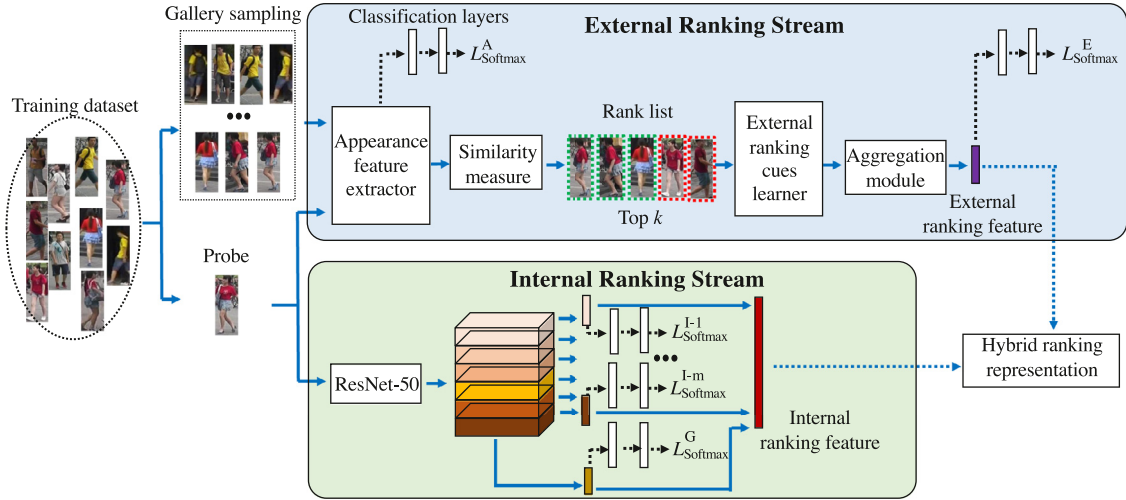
Training dataset

Gallery sampling

•••

Probe

Classification layers

$L_{\text{Softmax}}^{\text{A}}$

External Ranking Stream

$L_{\text{Softmax}}^{\text{E}}$

Appearance feature extractor

Similarity measure

Rank list

Top $k$

External ranking cues learner

Aggregation module

External ranking feature

Internal Ranking Stream

ResNet-50

$L_{\text{Softmax}}^{\text{I-1}}$

•••

$L_{\text{Softmax}}^{\text{I-m}}$

$L_{\text{Softmax}}^{\text{G}}$

Internal ranking feature

Hybrid ranking representation